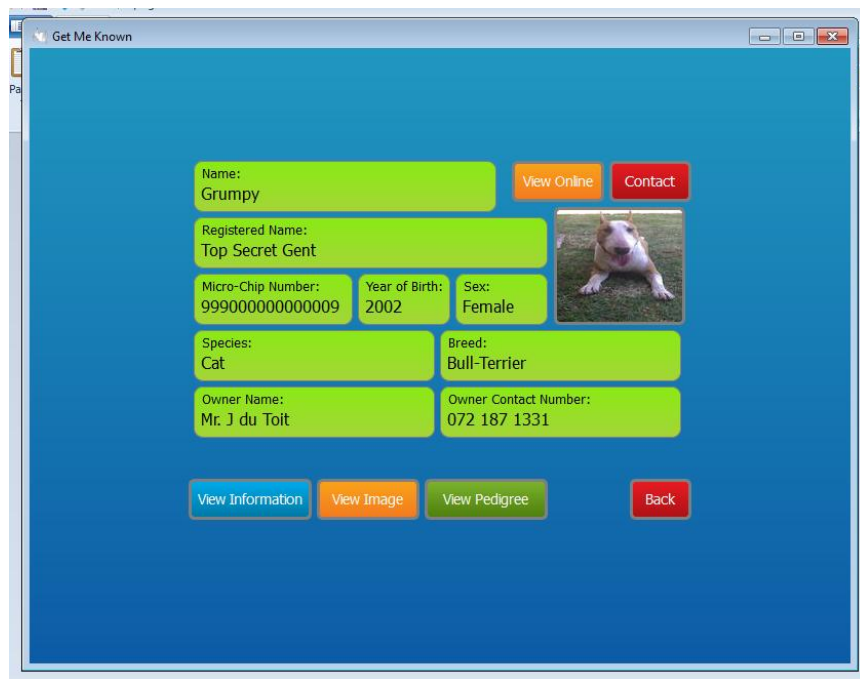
Pa

Get Me Known

Name:
Grumpy

View Online

Contact

Registered Name:
Top Secret Gent

Micro-Chip Number:
999000000000009

Year of Birth:
2002

Sex:
Female

Species:
Cat

Breed:
Bull-Terrier

Owner Name:
Mr. J du Toit

Owner Contact Number:
072 187 1331

View Information

View Image

View Pedigree

Back